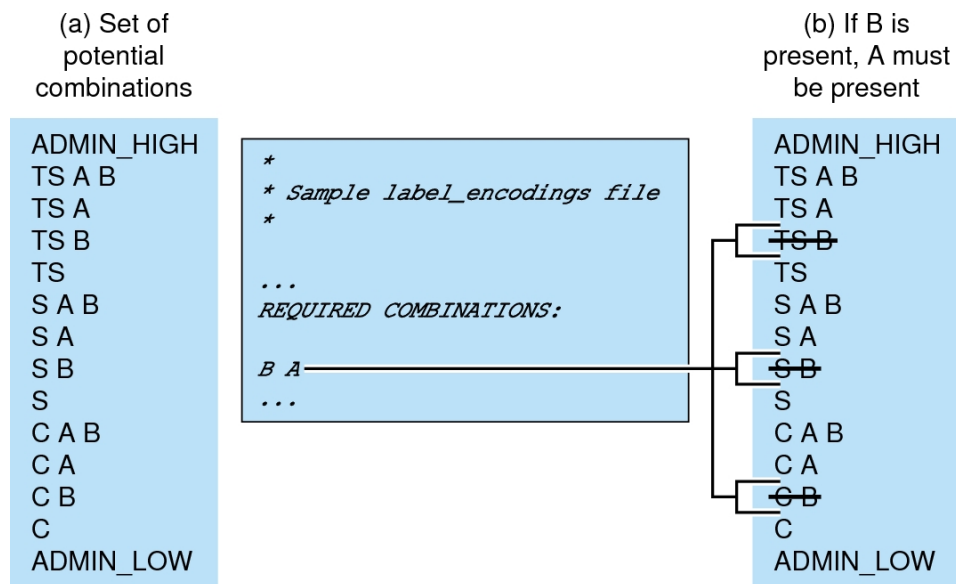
(a) Set of potential combinations

ADMIN_HIGH
TS A B
TS A
TS B
TS
S A B
S A
S B
S
C A B
C A
C B
C
ADMIN_LOW

*
* Sample label_encodings file
*

...
REQUIRED COMBINATIONS:

B A
...

(b) If B is present, A must be present

ADMIN_HIGH
TS A B
TS A
~~TS B~~
TS
S A B
S A
~~S B~~
S
C A B
C A
~~C B~~
C
ADMIN_LOW